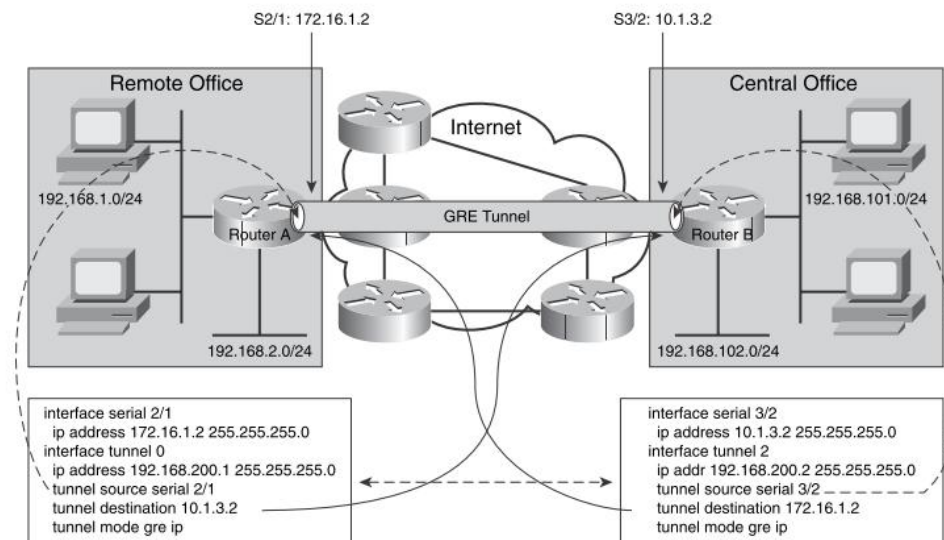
S2/1: 172.16.1.2

S3/2: 10.1.3.2

Remote Office

Central Office

Internet

192.168.1.0/24

GRE Tunnel

192.168.101.0/24

Router A

Router B

192.168.2.0/24

192.168.102.0/24

interface serial 2/1
ip address 172.16.1.2 255.255.255.0
interface tunnel 0
ip address 192.168.200.1 255.255.255.0
tunnel source serial 2/1
tunnel destination 10.1.3.2
tunnel mode gre ip

interface serial 3/2
ip address 10.1.3.2 255.255.255.0
interface tunnel 2
ip addr 192.168.200.2 255.255.255.0
tunnel source serial 3/2
tunnel destination 172.16.1.2
tunnel mode gre ip